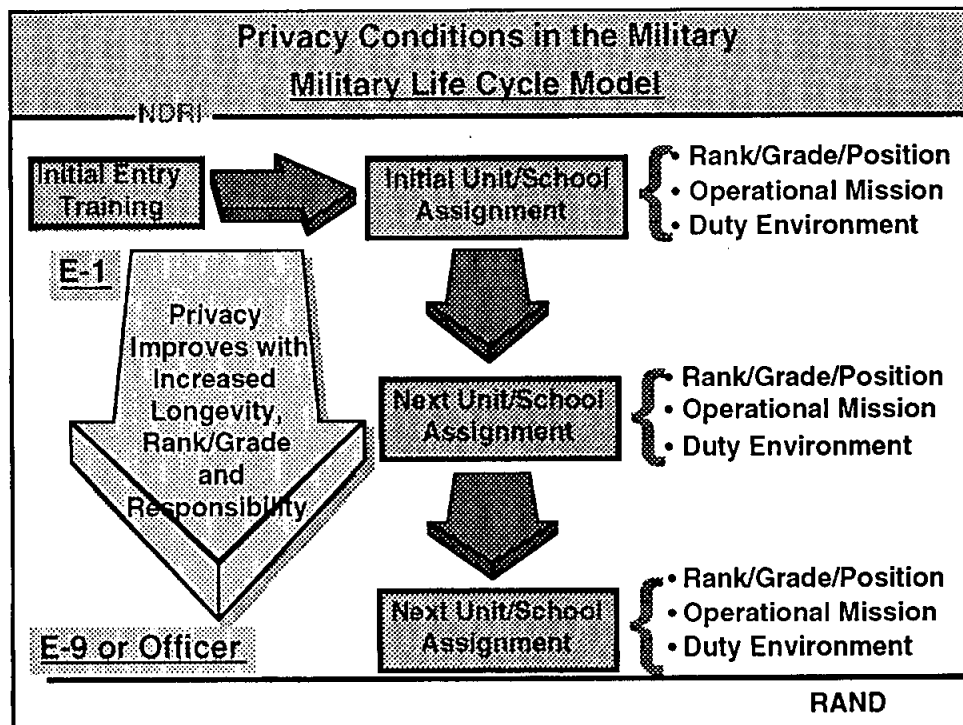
Privacy Conditions in the Military
Military Life Cycle Model

NDRI

Initial Entry Training

Initial Unit/School Assignment

• Rank/Grade/Position
• Operational Mission
• Duty Environment

E-1

Privacy Improves with Increased Longevity, Rank/Grade and Responsibility

Next Unit/School Assignment

• Rank/Grade/Position
• Operational Mission
• Duty Environment

Next Unit/School Assignment

• Rank/Grade/Position
• Operational Mission
• Duty Environment

E-9 or Officer

RAND